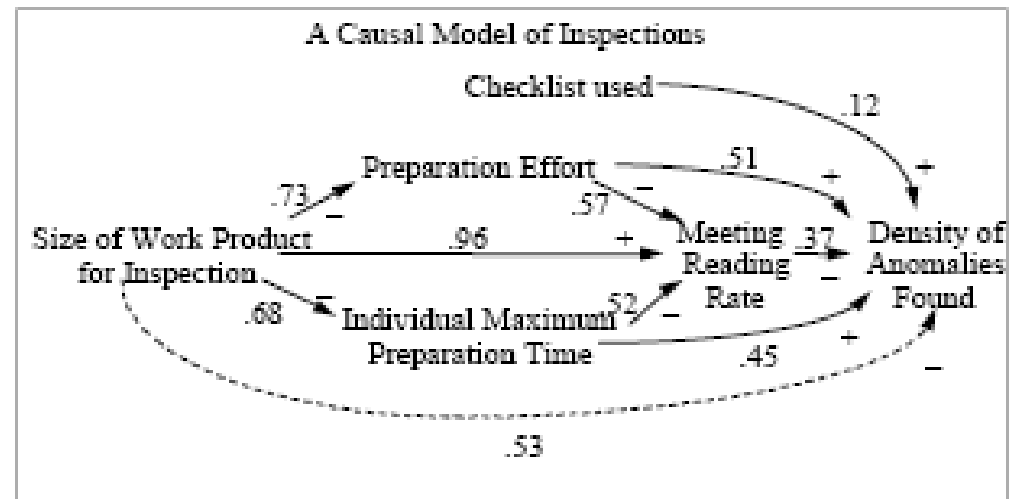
A Causal Model of Inspections

Checklist used

.12

+

Preparation Effort

.51

+

.73

–

.57

–

Size of Work Product for Inspection

.96

+

Meeting Reading Rate

.37

–

Density of Anomalies Found

–

.68

Individual Maximum Preparation Time

.52

–

+

.45

–

.53